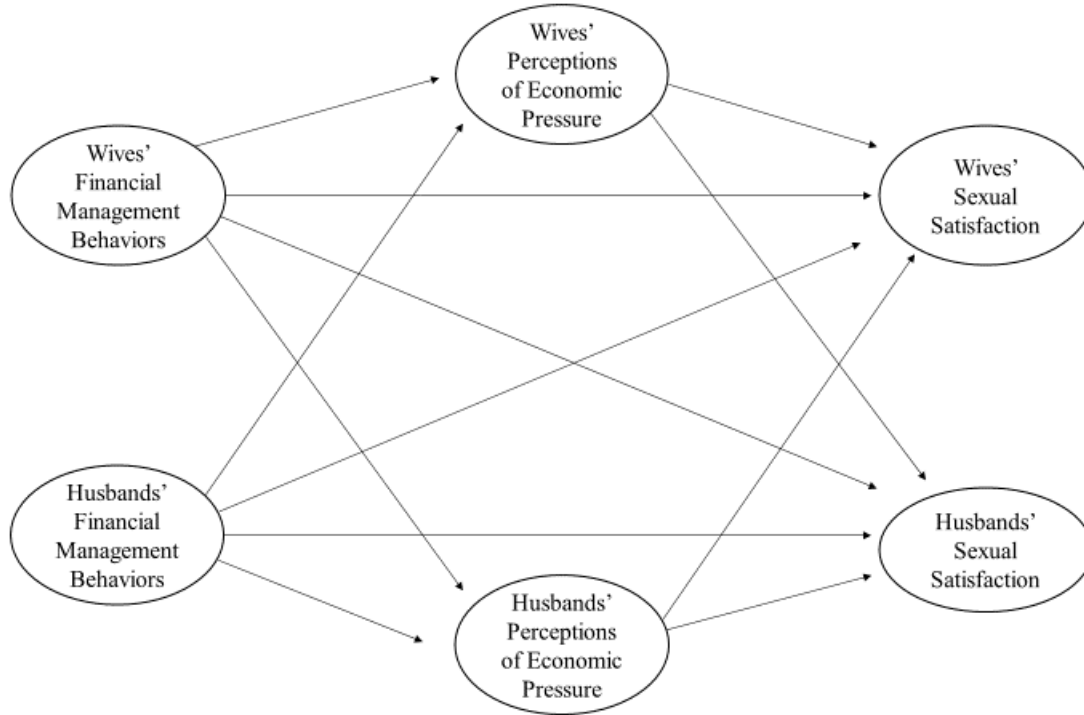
Wives' Perceptions of Economic Pressure

Wives' Financial Management Behaviors

Wives' Sexual Satisfaction

Husbands' Financial Management Behaviors

Husbands' Sexual Satisfaction

Husbands' Perceptions of Economic Pressure